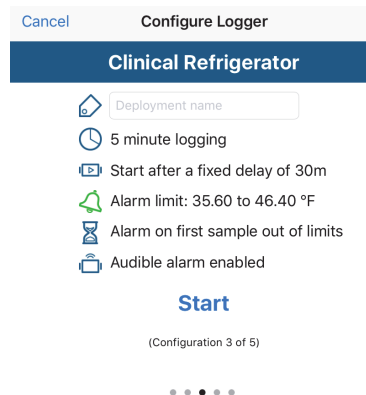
Cancel Configure Logger

Clinical Refrigerator

Deployment name

5 minute logging

Start after a fixed delay of 30m

Alarm limit: 35.60 to 46.40 °F

Alarm on first sample out of limits

Audible alarm enabled

Start

(Configuration 3 of 5)